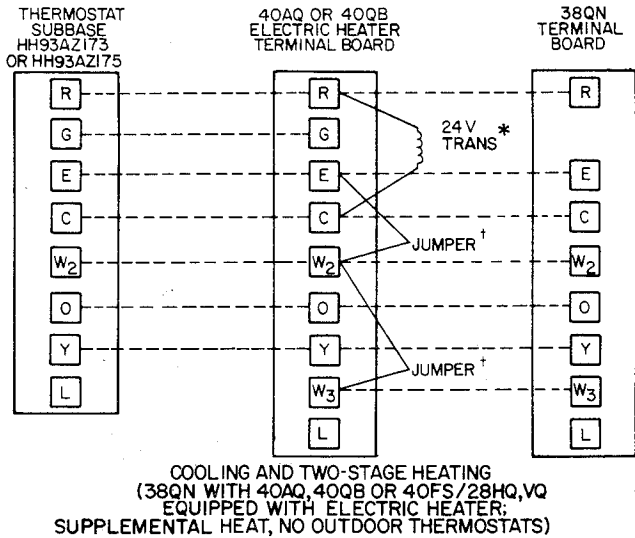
THERMOSTAT SUBBASE HH93AZ173 OR HH93AZ175

40AQ OR 40QB ELECTRIC HEATER TERMINAL BOARD

38QN TERMINAL BOARD

R
G
E
C
$W_2$
O
Y
L

R
G
E
C
$W_2$
O
Y
$W_3$
L

24 V TRANS *

JUMPER †

JUMPER †

R
E
C
$W_2$
O
Y
$W_3$
L

COOLING AND TWO-STAGE HEATING (38QN WITH 40AQ, 40QB OR 40FS/28HQ, VQ EQUIPPED WITH ELECTRIC HEATER; SUPPLEMENTAL HEAT, NO OUTDOOR THERMOSTATS)